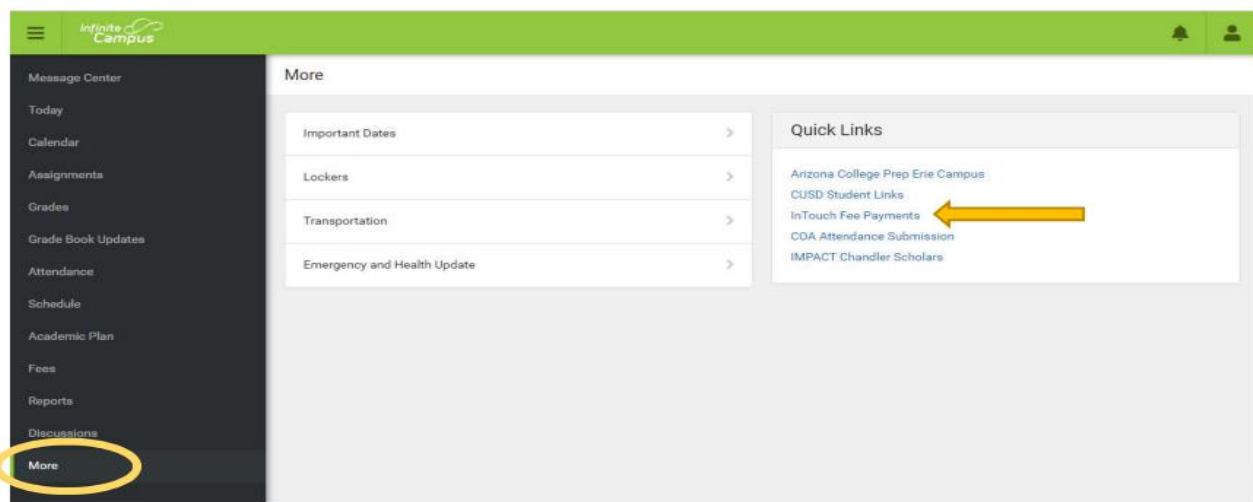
Infinite Campus

Message Center
Today
Calendar
Assignments
Grades
Grade Book Updates
Attendance
Schedule
Academic Plan
Fees
Reports
Discussions
More

More

Important Dates
Lockers
Transportation
Emergency and Health Update

Quick Links

Arizona College Prep Erie Campus
CUSD Student Links
InTouch Fee Payments
COA Attendance Submission
IMPACT Chandler Scholars